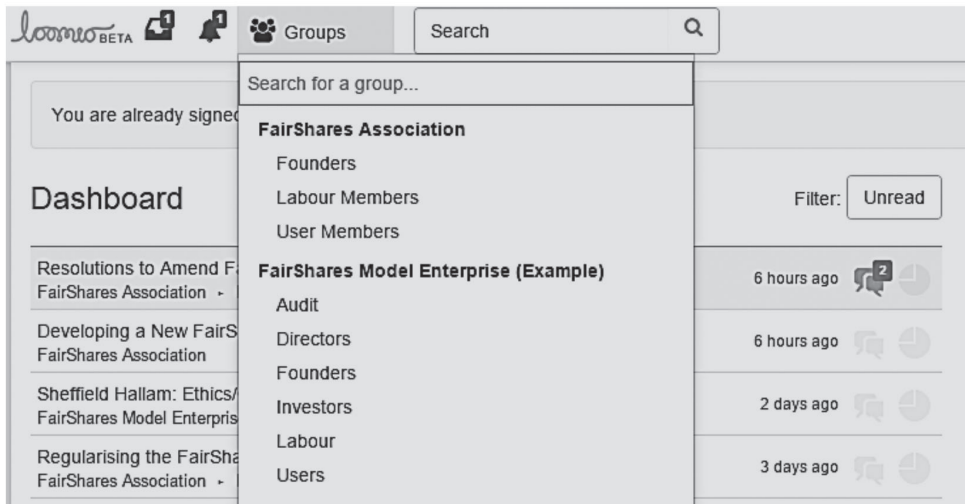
loomio BETA 1 1 Groups Search

Search for a group...

You are already signed

FairShares Association
Founders
Labour Members
User Members

Dashboard

Filter: Unread

Resolutions to Amend F
FairShares Association ▸

FairShares Model Enterprise (Example)
Audit

6 hours ago 2

Developing a New FairS
FairShares Association

Directors

6 hours ago

Founders

Sheffield Hallam: Ethics/
FairShares Model Enterpris

Investors

2 days ago

Labour

Regularising the FairSha
FairShares Association ▸

Users

3 days ago